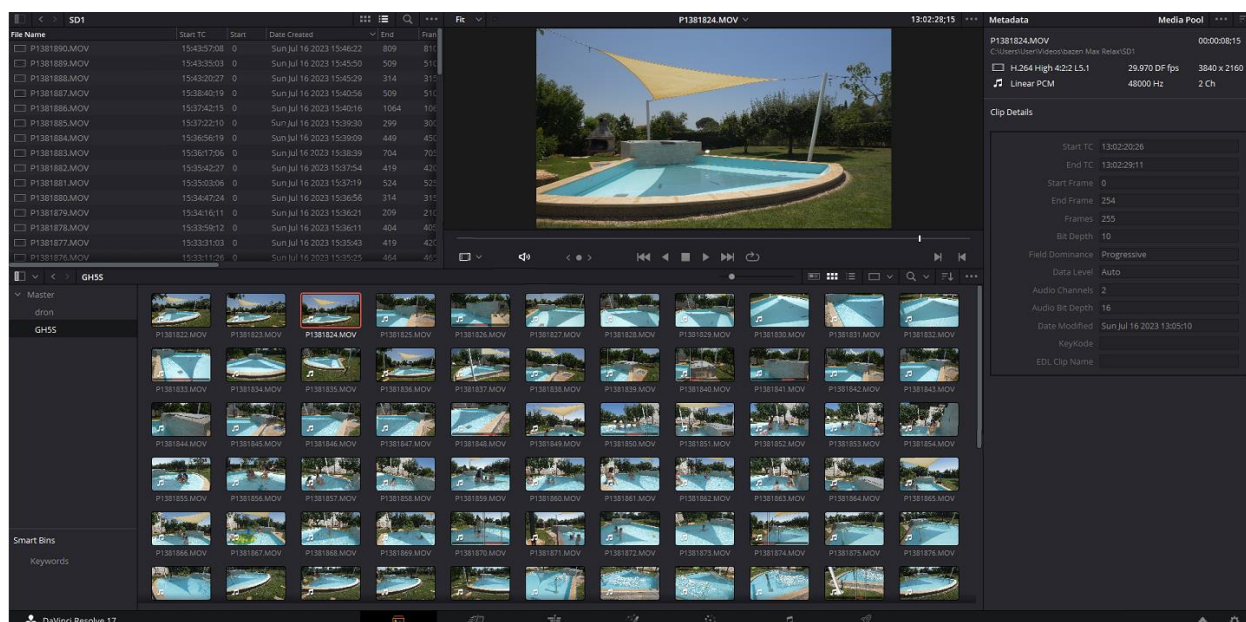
SD1

| File Name | Start TC | Start | Date Created | End | Fran |
|---|---|---|---|---|---|
| P1381890.MOV | 15:43:57:08 | 0 | Sun Jul 16 2023 15:46:22 | 809 | 81 |
| P1381889.MOV | 15:43:35:03 | 0 | Sun Jul 16 2023 15:45:50 | 509 | 51 |
| P1381888.MOV | 15:43:20:27 | 0 | Sun Jul 16 2023 15:45:29 | 314 | 31 |
| P1381887.MOV | 15:38:40:19 | 0 | Sun Jul 16 2023 15:40:56 | 509 | 51 |
| P1381886.MOV | 15:37:42:15 | 0 | Sun Jul 16 2023 15:40:16 | 1064 | 10 |
| P1381885.MOV | 15:37:22:10 | 0 | Sun Jul 16 2023 15:39:30 | 299 | 30 |
| P1381884.MOV | 15:36:56:19 | 0 | Sun Jul 16 2023 15:39:09 | 449 | 45 |
| P1381883.MOV | 15:36:17:06 | 0 | Sun Jul 16 2023 15:38:39 | 704 | 70 |
| P1381882.MOV | 15:35:42:27 | 0 | Sun Jul 16 2023 15:37:54 | 419 | 42 |
| P1381881.MOV | 15:35:03:06 | 0 | Sun Jul 16 2023 15:37:19 | 524 | 52 |
| P1381880.MOV | 15:34:47:24 | 0 | Sun Jul 16 2023 15:36:56 | 314 | 31 |
| P1381879.MOV | 15:34:16:11 | 0 | Sun Jul 16 2023 15:36:21 | 209 | 21 |
| P1381878.MOV | 15:33:59:12 | 0 | Sun Jul 16 2023 15:36:11 | 404 | 40 |
| P1381877.MOV | 15:33:31:03 | 0 | Sun Jul 16 2023 15:35:43 | 419 | 42 |
| P1381876.MOV | 15:33:11:26 | 0 | Sun Jul 16 2023 15:35:25 | 464 | 46 |

Fit P1381824.MOV 13:02:28;15

Metadata Media Pool

P1381824.MOV 00:00:08;15
C:\Users\User\Videos\bazen Max Relax\SD1
H.264 High 4:2:2 L5.1 29.970 DF fps 3840 x 2160
Linear PCM 48000 Hz 2 Ch

Clip Details

Start TC 13:02:20;26
End TC 13:02:29;11
Start Frame 0
End Frame 254
Frames 255
Bit Depth 10
Field Dominance Progressive
Data Level Auto
Audio Channels 2
Audio Bit Depth 16
Date Modified Sun Jul 16 2023 13:05:10
KeyKode
EDL Clip Name

GH5S

Master
dron
GH5S

P1381822.MOV P1381823.MOV P1381824.MOV P1381825.MOV P1381826.MOV P1381827.MOV P1381828.MOV P1381829.MOV P1381830.MOV P1381831.MOV P1381832.MOV
P1381833.MOV P1381834.MOV P1381835.MOV P1381836.MOV P1381837.MOV P1381838.MOV P1381839.MOV P1381840.MOV P1381841.MOV P1381842.MOV P1381843.MOV
P1381844.MOV P1381845.MOV P1381846.MOV P1381847.MOV P1381848.MOV P1381849.MOV P1381850.MOV P1381851.MOV P1381852.MOV P1381853.MOV P1381854.MOV
P1381855.MOV P1381856.MOV P1381857.MOV P1381858.MOV P1381859.MOV P1381860.MOV P1381861.MOV P1381862.MOV P1381863.MOV P1381864.MOV P1381865.MOV
P1381866.MOV P1381867.MOV P1381868.MOV P1381869.MOV P1381870.MOV P1381871.MOV P1381872.MOV P1381873.MOV P1381874.MOV P1381875.MOV P1381876.MOV

Smart Bins
Keywords

DaVinci Resolve 17